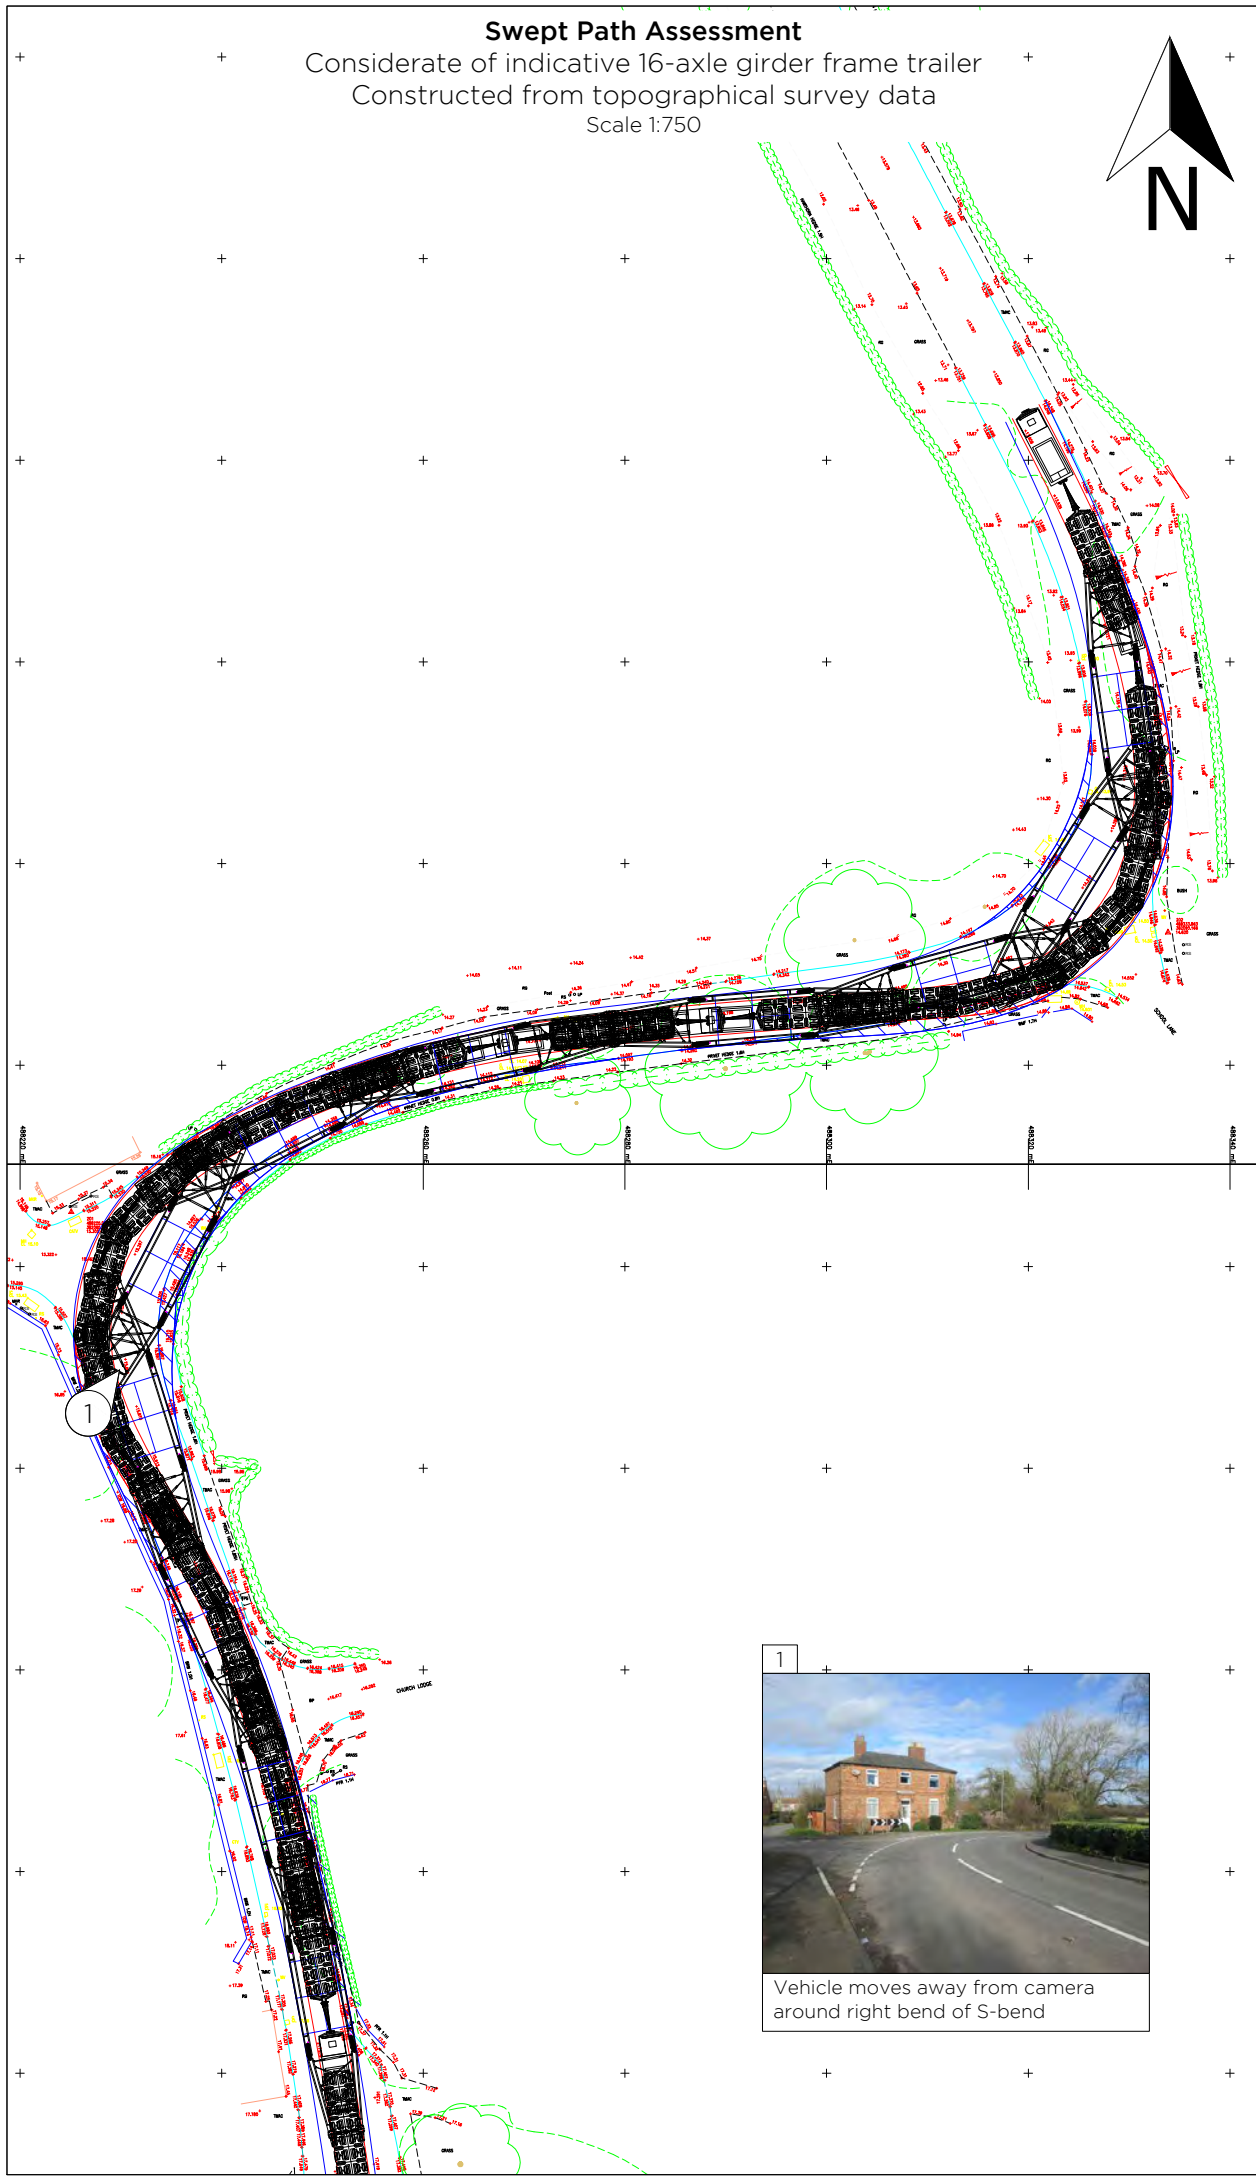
Swept Path Assessment
Considerate of indicative 16-axle girder frame trailer
Constructed from topographical survey data
Scale 1:750

N

488220 mE

488260 mE

488280 mE

488300 mE

488320 mE

488340 mE

SCHOOL LANE

CHURCH LODGE

1

1

Vehicle moves away from camera around right bend of S-bend